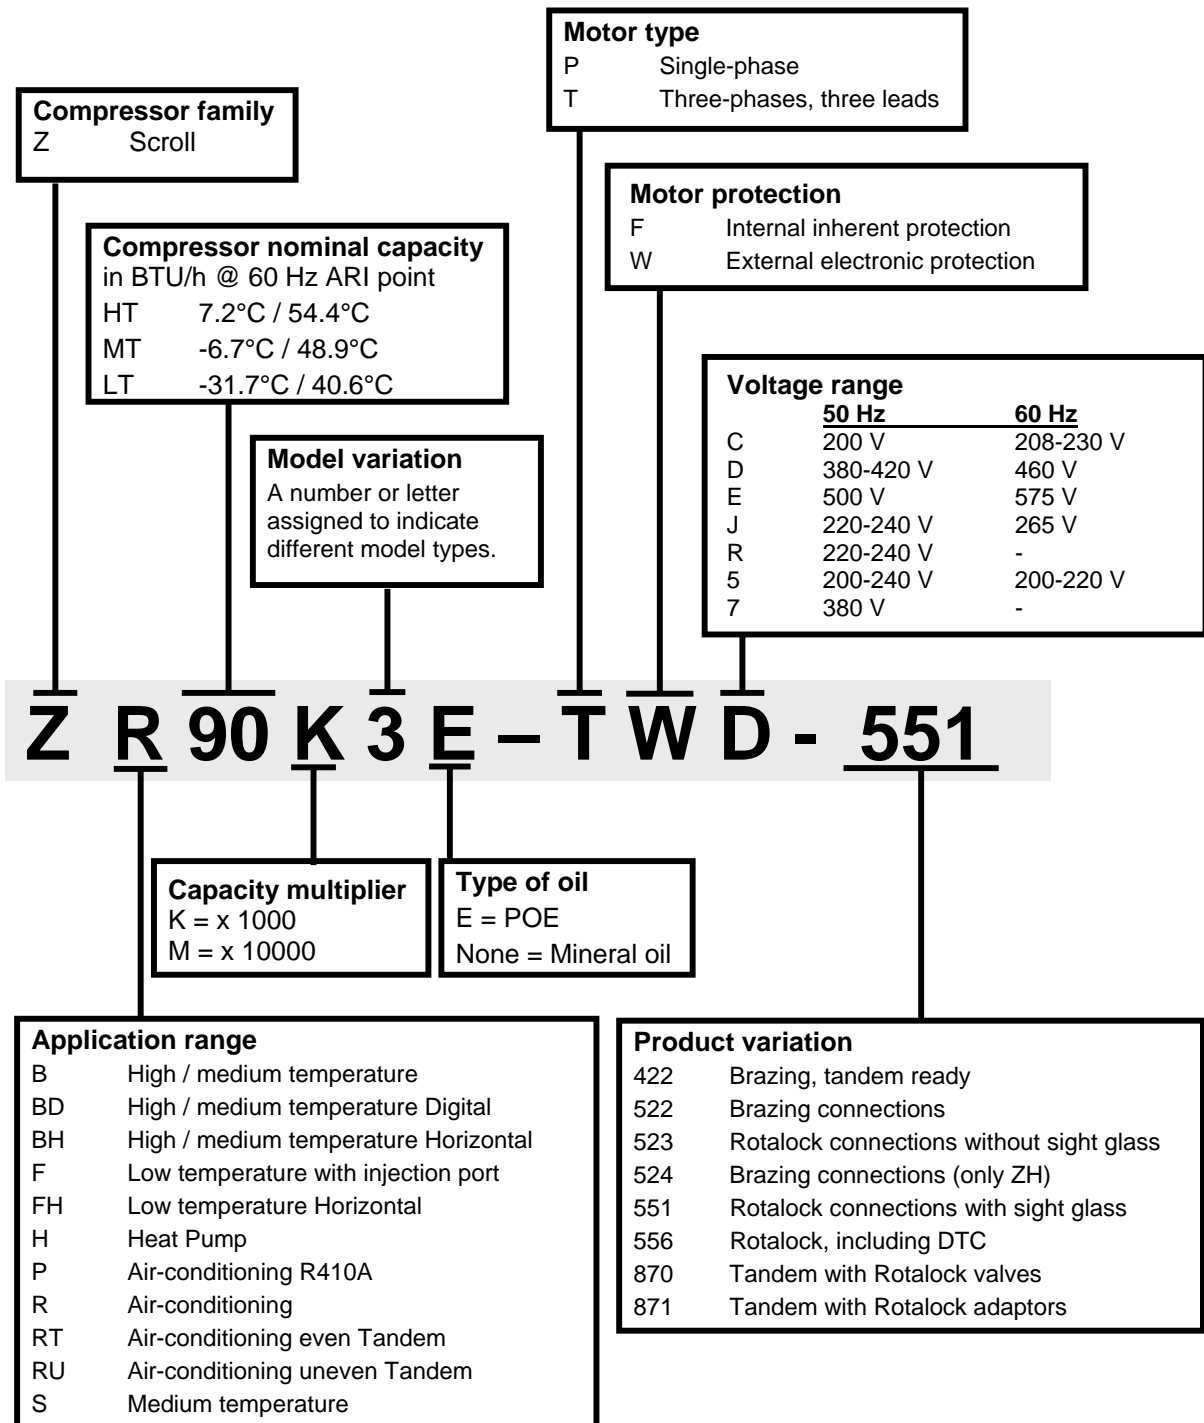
**Motor type**
P Single-phase
T Three-phases, three leads

**Compressor family**
Z Scroll

**Motor protection**
F Internal inherent protection
W External electronic protection

**Compressor nominal capacity**
in BTU/h @ 60 Hz ARI point
HT 7.2°C / 54.4°C
MT -6.7°C / 48.9°C
LT -31.7°C / 40.6°C

**Model variation**
A number or letter assigned to indicate different model types.

**Voltage range**

| | 50 Hz | 60 Hz |
|---|---|---|
| C | 200 V | 208-230 V |
| D | 380-420 V | 460 V |
| E | 500 V | 575 V |
| J | 220-240 V | 265 V |
| R | 220-240 V | - |
| 5 | 200-240 V | 200-220 V |
| 7 | 380 V | - |

Z R 90 K 3 E – T W D - 551

**Capacity multiplier**
K = x 1000
M = x 10000

**Type of oil**
E = POE
None = Mineral oil

**Application range**
B High / medium temperature
BD High / medium temperature Digital
BH High / medium temperature Horizontal
F Low temperature with injection port
FH Low temperature Horizontal
H Heat Pump
P Air-conditioning R410A
R Air-conditioning
RT Air-conditioning even Tandem
RU Air-conditioning uneven Tandem
S Medium temperature

**Product variation**
422 Brazing, tandem ready
522 Brazing connections
523 Rotalock connections without sight glass
524 Brazing connections (only ZH)
551 Rotalock connections with sight glass
556 Rotalock, including DTC
870 Tandem with Rotalock valves
871 Tandem with Rotalock adaptors